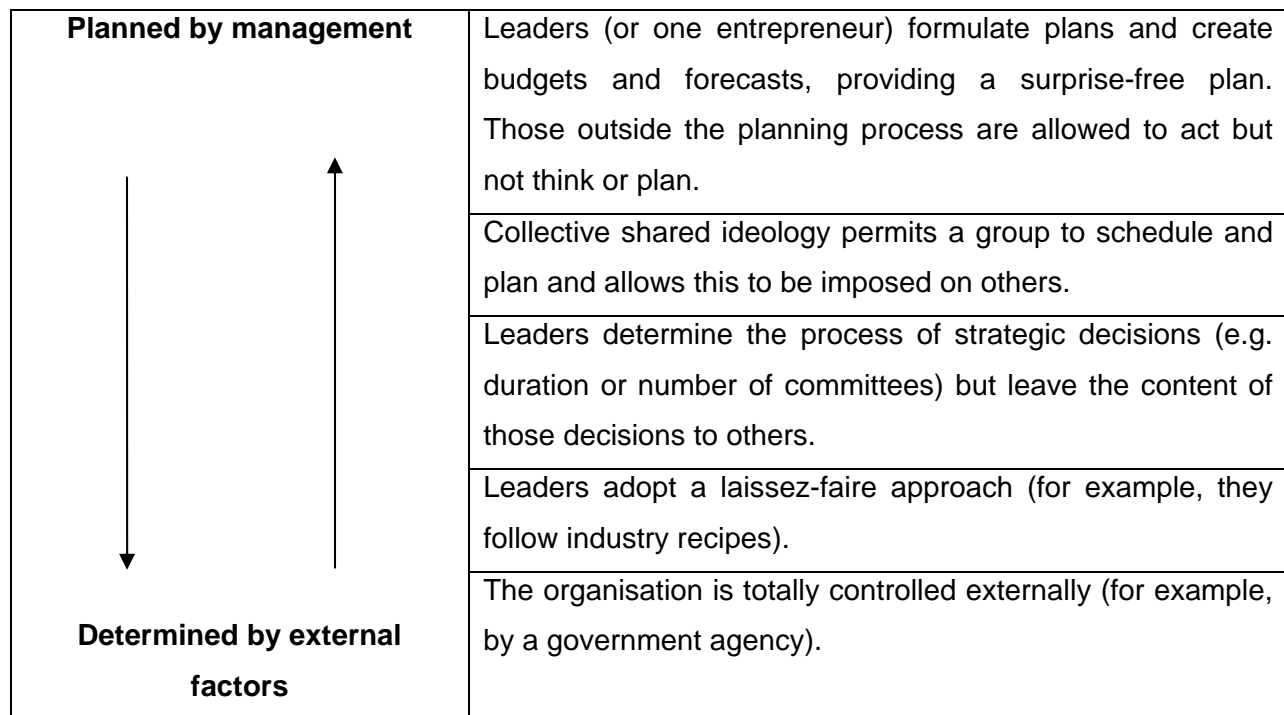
| Planned by management | Leaders (or one entrepreneur) formulate plans and create budgets and forecasts, providing a surprise-free plan. Those outside the planning process are allowed to act but not think or plan. |
|---|---|
| | Collective shared ideology permits a group to schedule and plan and allows this to be imposed on others. |
| | Leaders determine the process of strategic decisions (e.g. duration or number of committees) but leave the content of those decisions to others. |
| | Leaders adopt a laissez-faire approach (for example, they follow industry recipes). |
| Determined by external factors | The organisation is totally controlled externally (for example, by a government agency). |